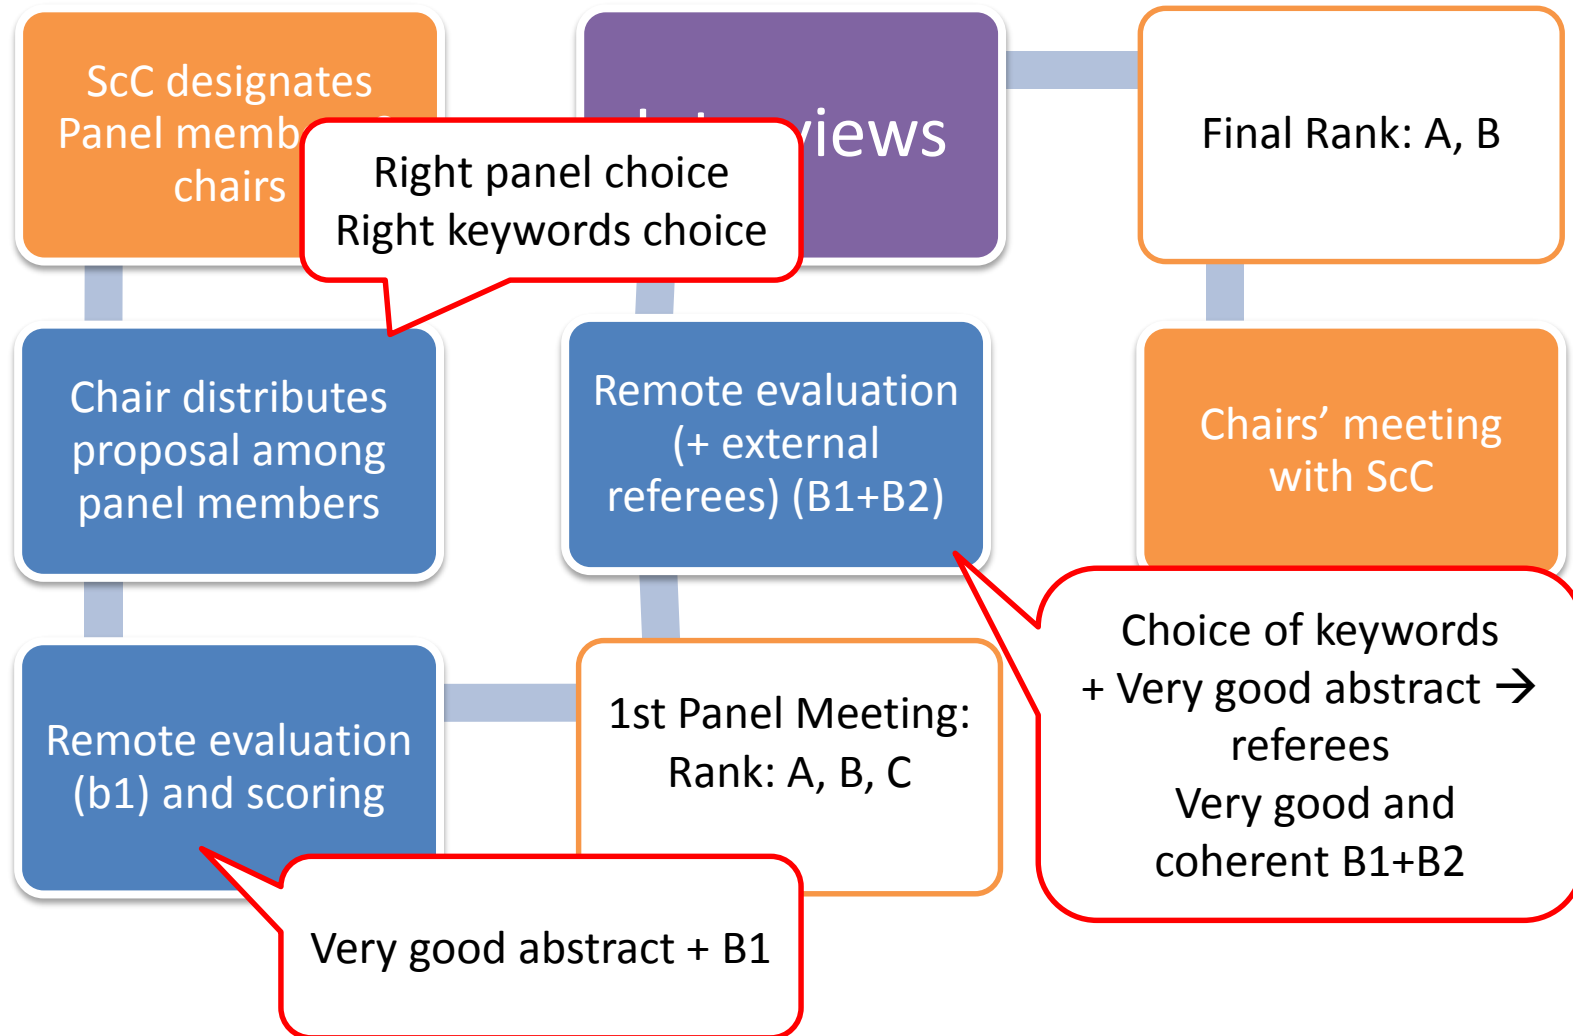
ScC designates Panel memb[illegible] chairs

Right panel choice
Right keywords choice

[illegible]views

Final Rank: A, B

Chair distributes proposal among panel members

Remote evaluation (+ external referees) (B1+B2)

Chairs’ meeting with ScC

Choice of keywords
+ Very good abstract → referees
Very good and coherent B1+B2

Remote evaluation (b1) and scoring

1st Panel Meeting: Rank: A, B, C

Very good abstract + B1